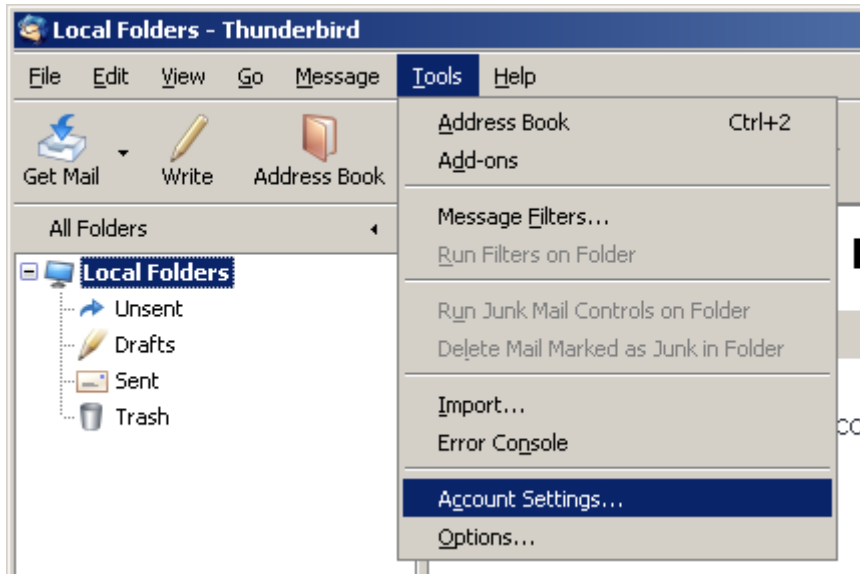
Local Folders - Thunderbird

File Edit View Go Message Tools Help

Get Mail Write Address Book

All Folders

Local Folders
Unsent
Drafts
Sent
Trash

Address Book Ctrl+2
Add-ons
Message Filters...
Run Filters on Folder
Run Junk Mail Controls on Folder
Delete Mail Marked as Junk in Folder
Import...
Error Console
Account Settings...
Options...

co